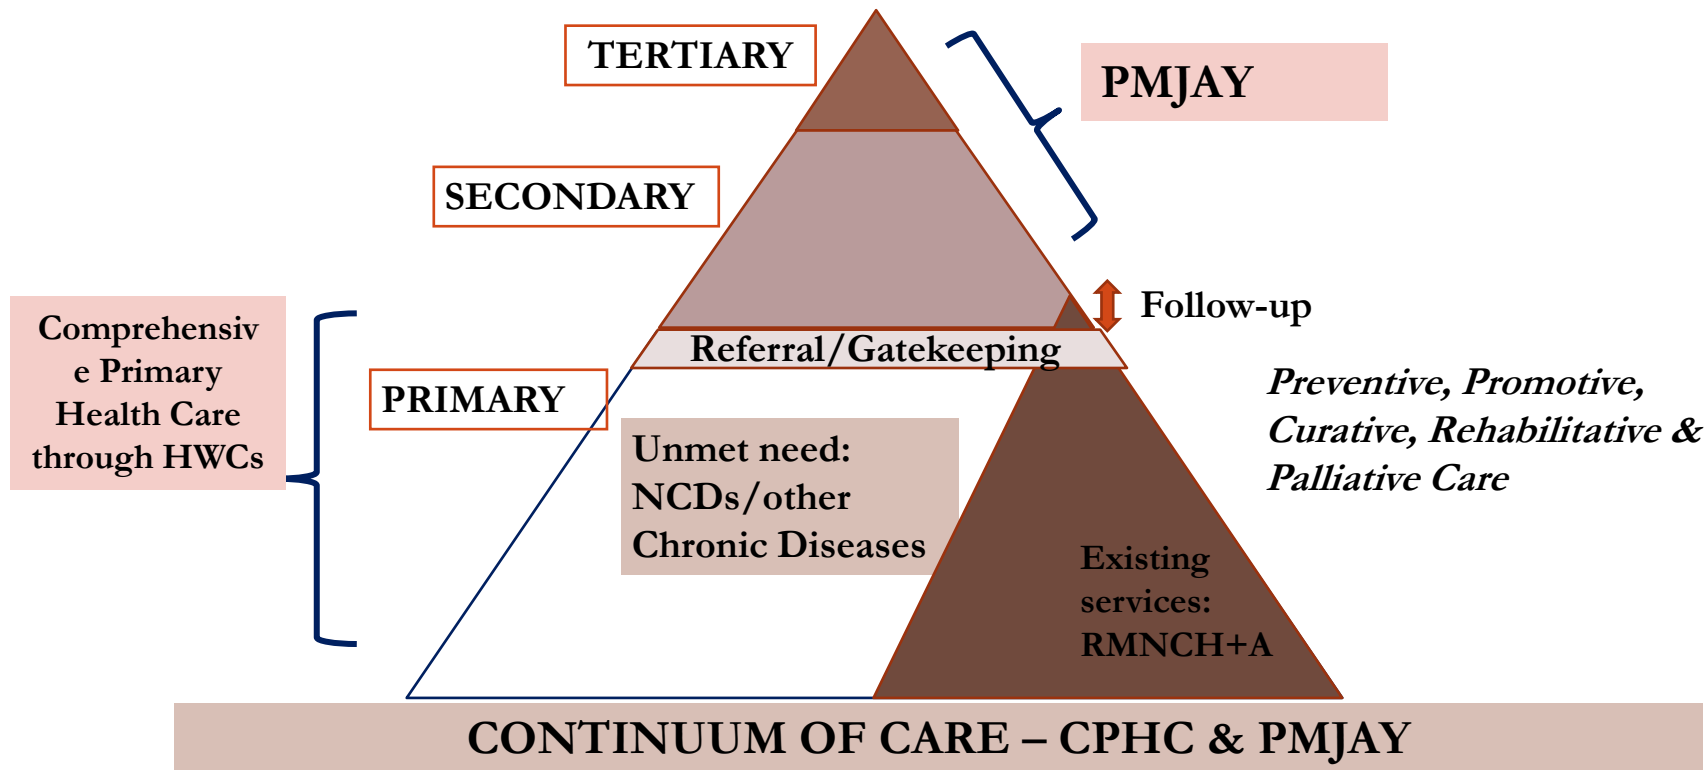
TERTIARY

PMJAY

SECONDARY

Follow-up

Comprehensiv e Primary Health Care through HWCs

Referral/Gatekeeping

PRIMARY

Preventive, Promotive, Curative, Rehabilitative & Palliative Care

Unmet need: NCDs/other Chronic Diseases

Existing services: RMNCH+A

CONTINUUM OF CARE – CPHC & PMJAY